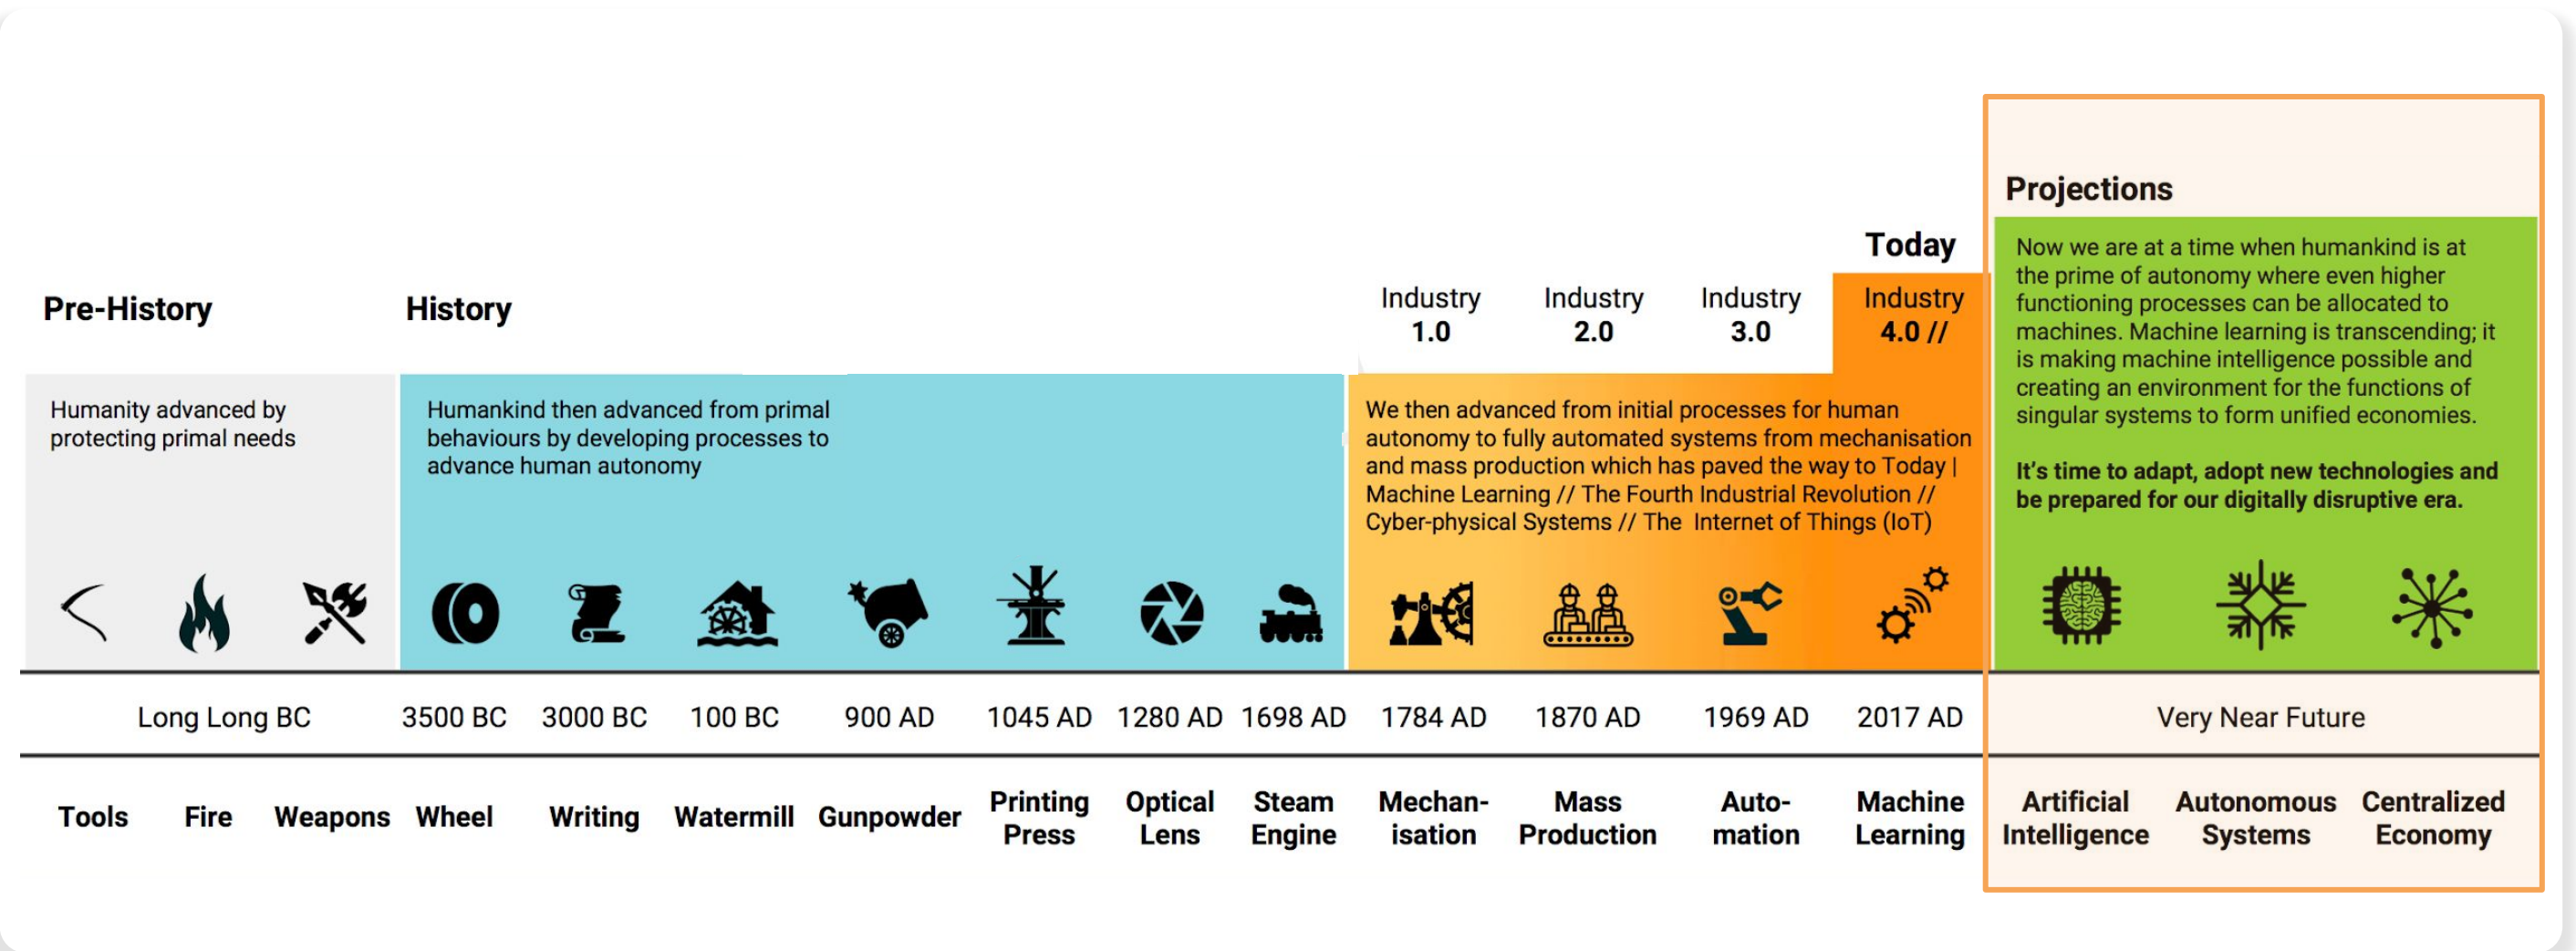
Pre-History

Humanity advanced by protecting primal needs

History

Humankind then advanced from primal behaviours by developing processes to advance human autonomy

Industry 1.0

Industry 2.0

Industry 3.0

Today

Industry 4.0 //

We then advanced from initial processes for human autonomy to fully automated systems from mechanisation and mass production which has paved the way to Today | Machine Learning // The Fourth Industrial Revolution // Cyber-physical Systems // The Internet of Things (IoT)

Projections

Now we are at a time when humankind is at the prime of autonomy where even higher functioning processes can be allocated to machines. Machine learning is transcending; it is making machine intelligence possible and creating an environment for the functions of singular systems to form unified economies.

It's time to adapt, adopt new technologies and be prepared for our digitally disruptive era.

Long Long BC | 3500 BC | 3000 BC | 100 BC | 900 AD | 1045 AD | 1280 AD | 1698 AD | 1784 AD | 1870 AD | 1969 AD | 2017 AD | Very Near Future

Tools | Fire | Weapons | Wheel | Writing | Watermill | Gunpowder | Printing Press | Optical Lens | Steam Engine | Mechanisation | Mass Production | Automation | Machine Learning | Artificial Intelligence | Autonomous Systems | Centralized Economy